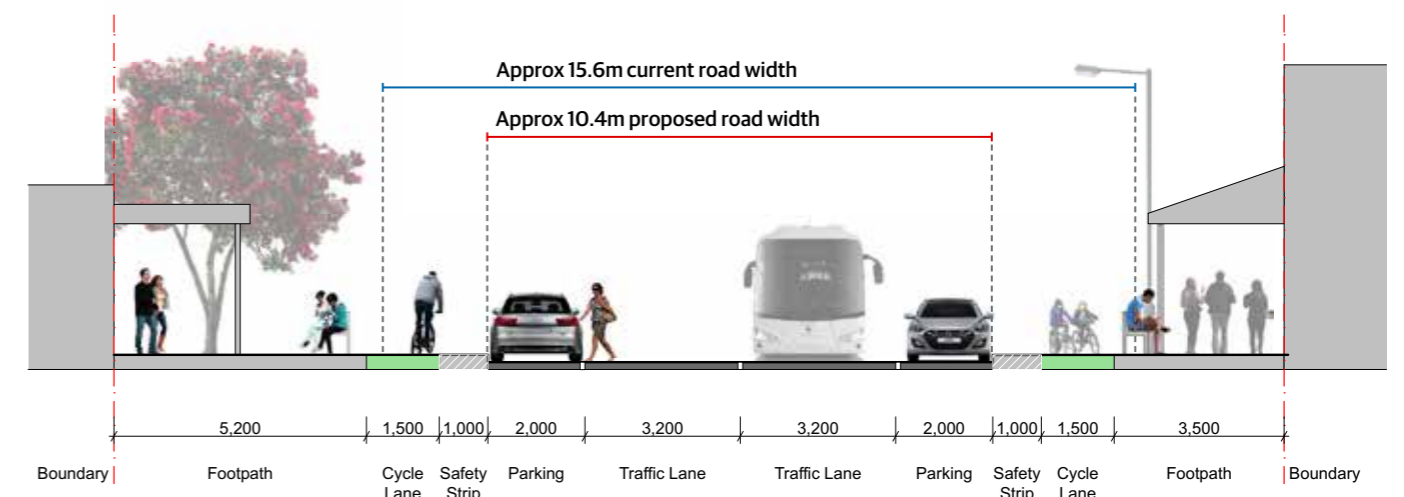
Approx 15.6m current road width

Approx 10.4m proposed road width

5,200 | 1,500 | 1,000 | 2,000 | 3,200 | 3,200 | 2,000 | 1,000 | 1,500 | 3,500

Boundary | Footpath | Cycle Lane | Safety Strip | Parking | Traffic Lane | Traffic Lane | Parking | Safety Strip | Cycle Lane | Footpath | Boundary